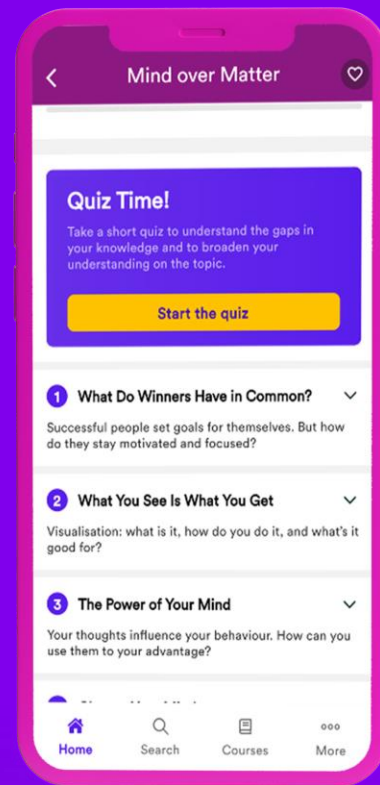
Mind over Matter

Quiz Time!

Take a short quiz to understand the gaps in your knowledge and to broaden your understanding on the topic.

Start the quiz

1 What Do Winners Have in Common?

Successful people set goals for themselves. But how do they stay motivated and focused?

2 What You See Is What You Get

Visualisation: what is it, how do you do it, and what's it good for?

3 The Power of Your Mind

Your thoughts influence your behaviour. How can you use them to your advantage?

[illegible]

Home Search Courses More